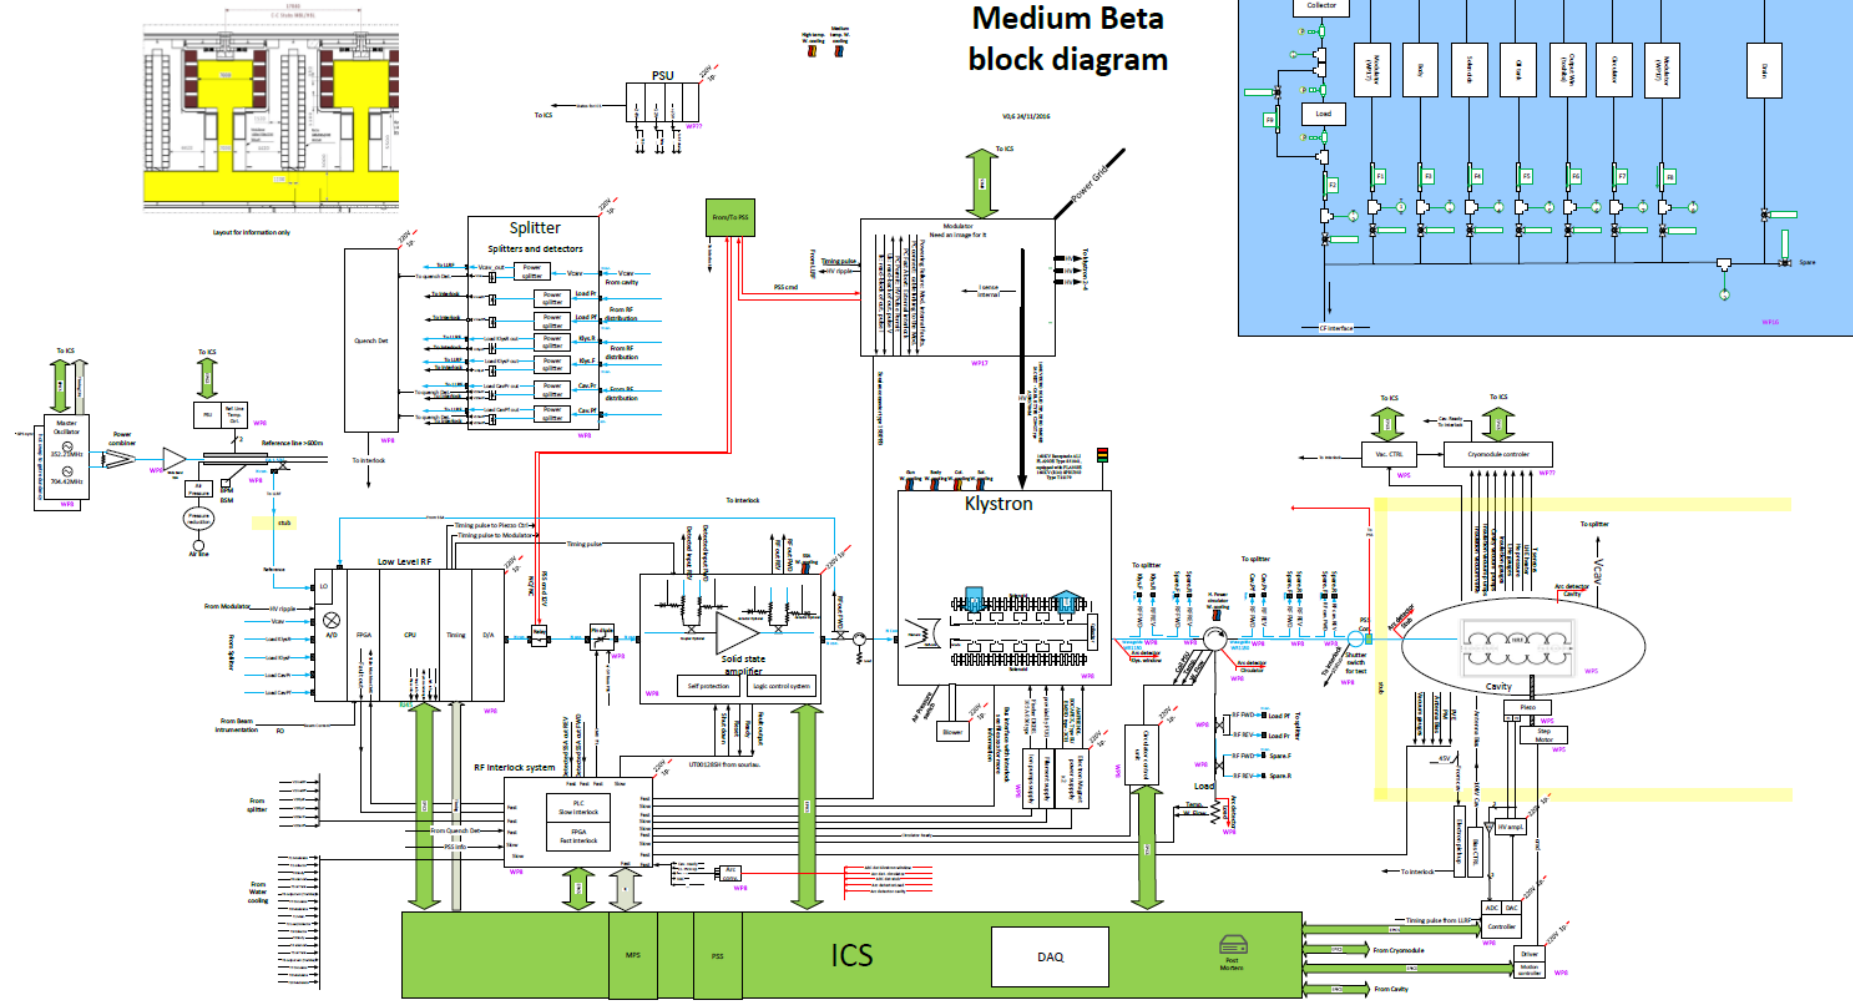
Medium Beta block diagram

V0,6 24/11/2016

Layout for information only

PSU

To ICS

WP17

From/To PSS

Splitter

Splitters and detectors

Vcav_out

Power splitter

Vcav

From cavity

Load Pr

Load Pf

From RF distribution

Klys.R

Klys.F

Cav.Pr

Cav.Pf

WP8

Quench Det

To interlock

To ICS

Master Oscillator

352.21MHz

704.42MHz

Power combiner

Reference line >600m

PSU

stub

Air line

Pressure reduction

Modulator

Need an image for it

Power Grid

To ICS

Timing pulse

HV ripple

PSS cmd

I sense internal

To Klystron

Klystron

Low Level RF

LO

A/D

FPGA

CPU

Timing

D/A

From Modulator

HV ripple

Vcav

Load Klys.R

Load Klys.F

Load Cav.R

Load Cav.F

From Beam Instrumentation

Timing pulse to Piezo Ctrl

Timing pulse to Modulator

Timing pulse

To interlock

Solid state amplifier

Self protection

Logic control system

WP8

RF Interlock system

PLC

Slow interlock

FPGA

Fast interlock

From Quench Det

PSS info

From splitter

From Water cooling

UT00128SH from sourlau.

Blower

To splitter

To splitter

Load

Arc detector

Circulator

Shutter switch for test

Vcav

Cavity

Piezo

Step Motor

Vac. CTRL

Cryomodule controler

To ICS

To ICS

To splitter

Arc detector Cavity

HV ampl.

Controller

ADC

DAC

Driver

Motion controller

To interlock

Timing pulse from LLRF

From Cryomodule

From Cavity

ICS

MPS

PSS

DAQ

Post Mortem

WP8

WP6

WP5

WP16

Collector

Load

Spare

CF interface